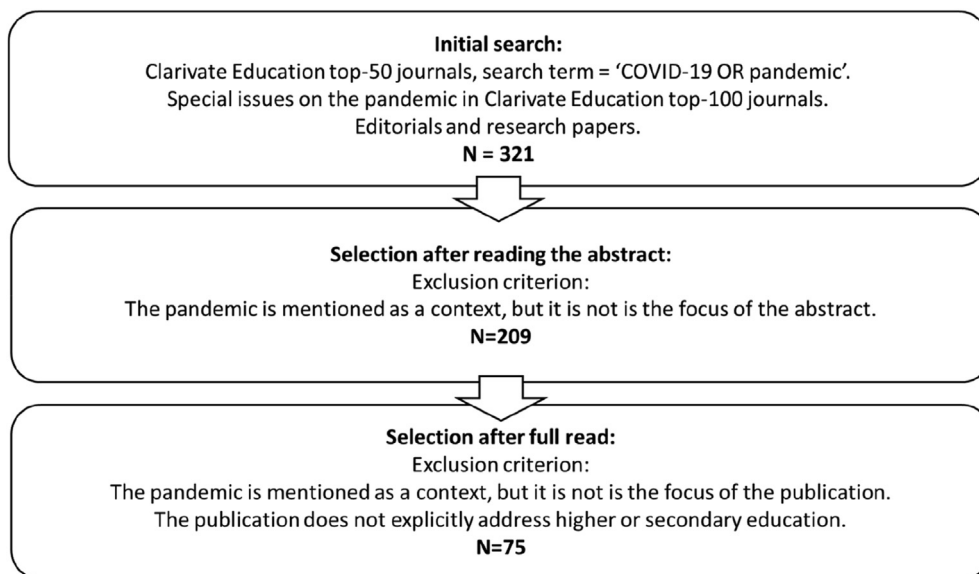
**Initial search:**
Clarivate Education top-50 journals, search term = 'COVID-19 OR pandemic'.
Special issues on the pandemic in Clarivate Education top-100 journals.
Editorials and research papers.
**N = 321**

**Selection after reading the abstract:**
Exclusion criterion:
The pandemic is mentioned as a context, but it is not is the focus of the abstract.
**N=209**

**Selection after full read:**
Exclusion criterion:
The pandemic is mentioned as a context, but it is not is the focus of the publication.
The publication does not explicitly address higher or secondary education.
**N=75**